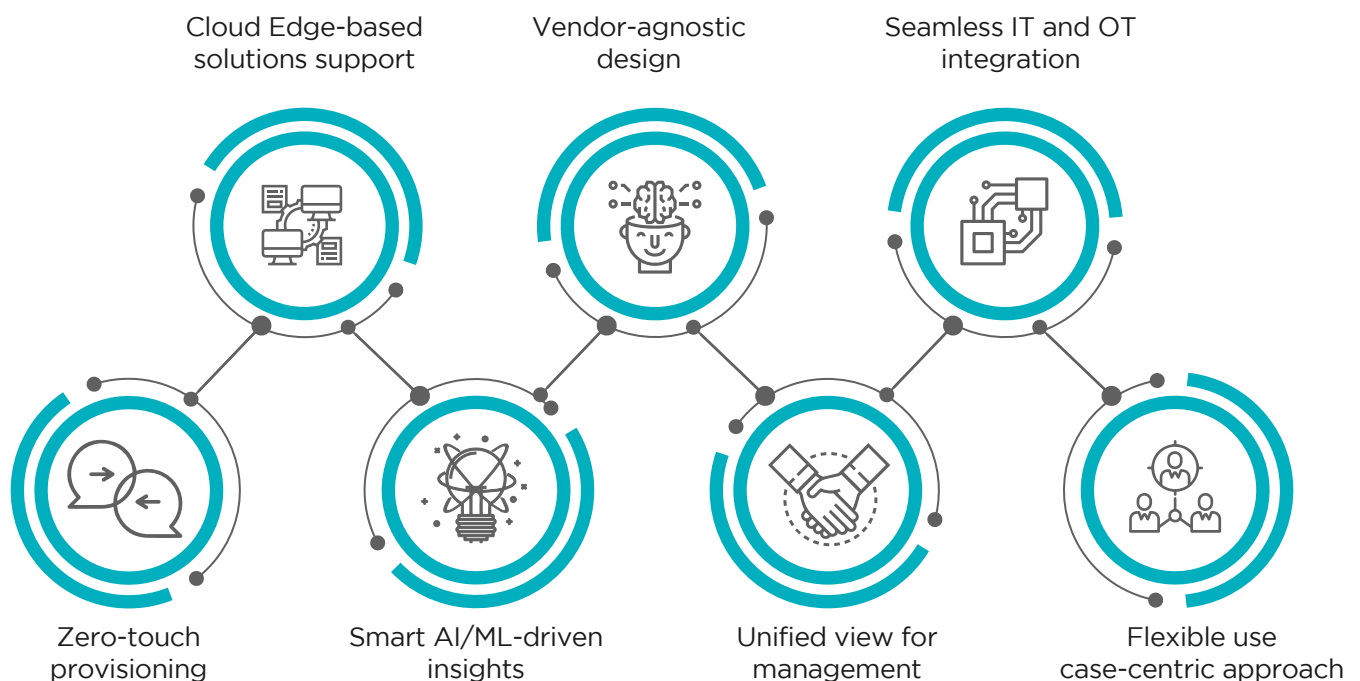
Cloud Edge-based solutions support

Vendor-agnostic design

Seamless IT and OT integration

Zero-touch provisioning

Smart AI/ML-driven insights

Unified view for management

Flexible use case-centric approach